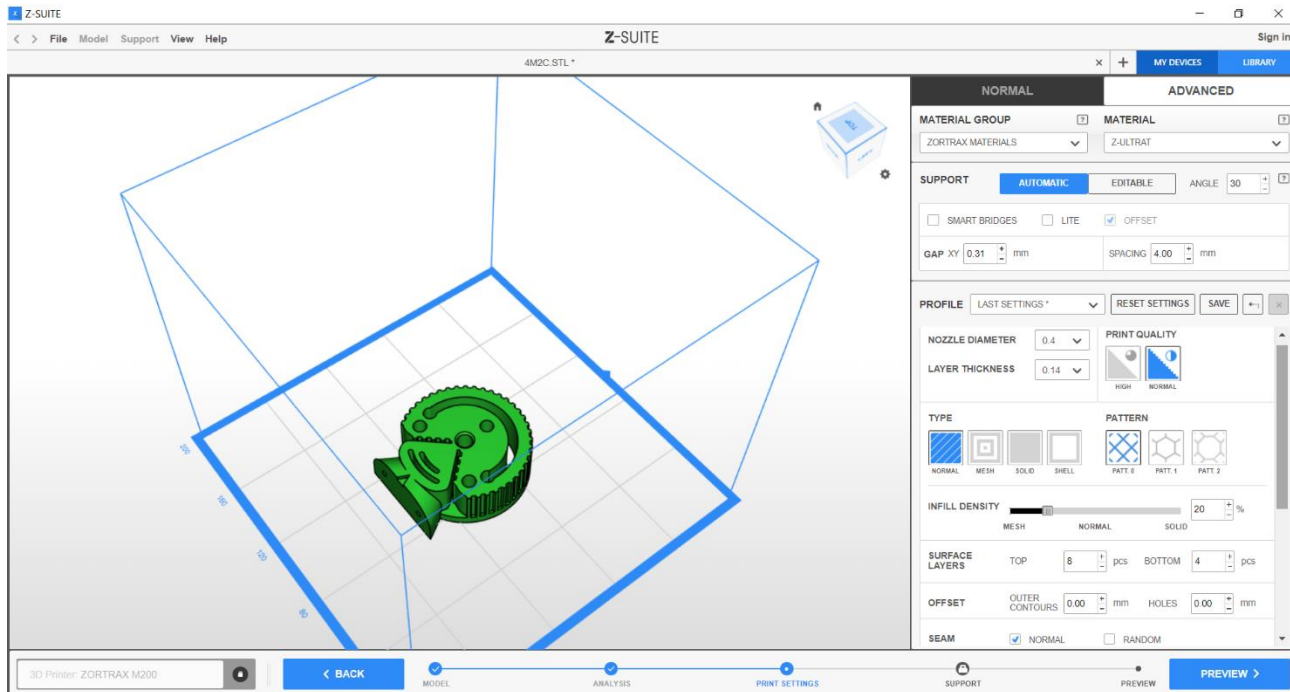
Z-SUITE

File Model Support View Help

Z-SUITE

Sign in

4M2C.STL *

MY DEVICES LIBRARY

NORMAL ADVANCED

MATERIAL GROUP
ZORTRAX MATERIALS

MATERIAL
Z-ULTRAT

SUPPORT AUTOMATIC EDITABLE ANGLE 30

SMART BRIDGES LITE OFFSET

GAP XY 0.31 mm SPACING 4.00 mm

PROFILE LAST SETTINGS * RESET SETTINGS SAVE

NOZZLE DIAMETER 0.4
LAYER THICKNESS 0.14

PRINT QUALITY
HIGH NORMAL

TYPE
NORMAL MESH SOLID SHELL

PATTERN
PATT 0 PATT 1 PATT 2

INFILL DENSITY 20 %
MESH NORMAL SOLID

SURFACE LAYERS TOP 8 pcs BOTTOM 4 pcs

OFFSET OUTER CONTOURS 0.00 mm HOLES 0.00 mm

SEAM NORMAL RANDOM

200
160
120
80

3D Printer: ZORTRAX M200

BACK

MODEL ANALYSIS PRINT SETTINGS SUPPORT PREVIEW

PREVIEW